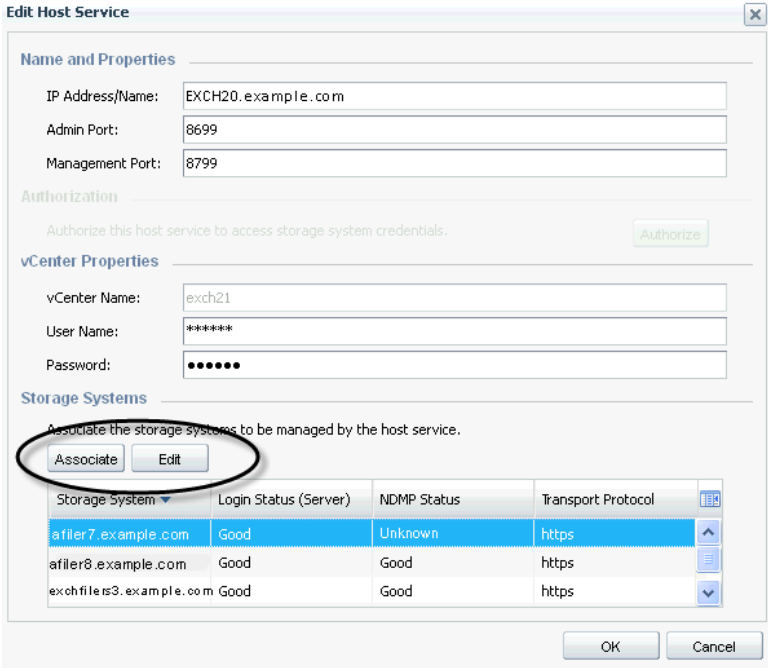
Edit Host Service

Name and Properties

IP Address/Name: EXCH20.example.com

Admin Port: 8699

Management Port: 8799

Authorization

Authorize this host service to access storage system credentials.

Authorize

vCenter Properties

vCenter Name: exch21

User Name: ******

Password: ●●●●●●

Storage Systems

Associate the storage systems to be managed by the host service.

Associate Edit

| Storage System | Login Status (Server) | NDMP Status | Transport Protocol |
|---|---|---|---|
| afiler7.example.com | Good | Unknown | https |
| afiler8.example.com | Good | Good | https |
| exchfilers3.example.com | Good | Good | https |

OK Cancel